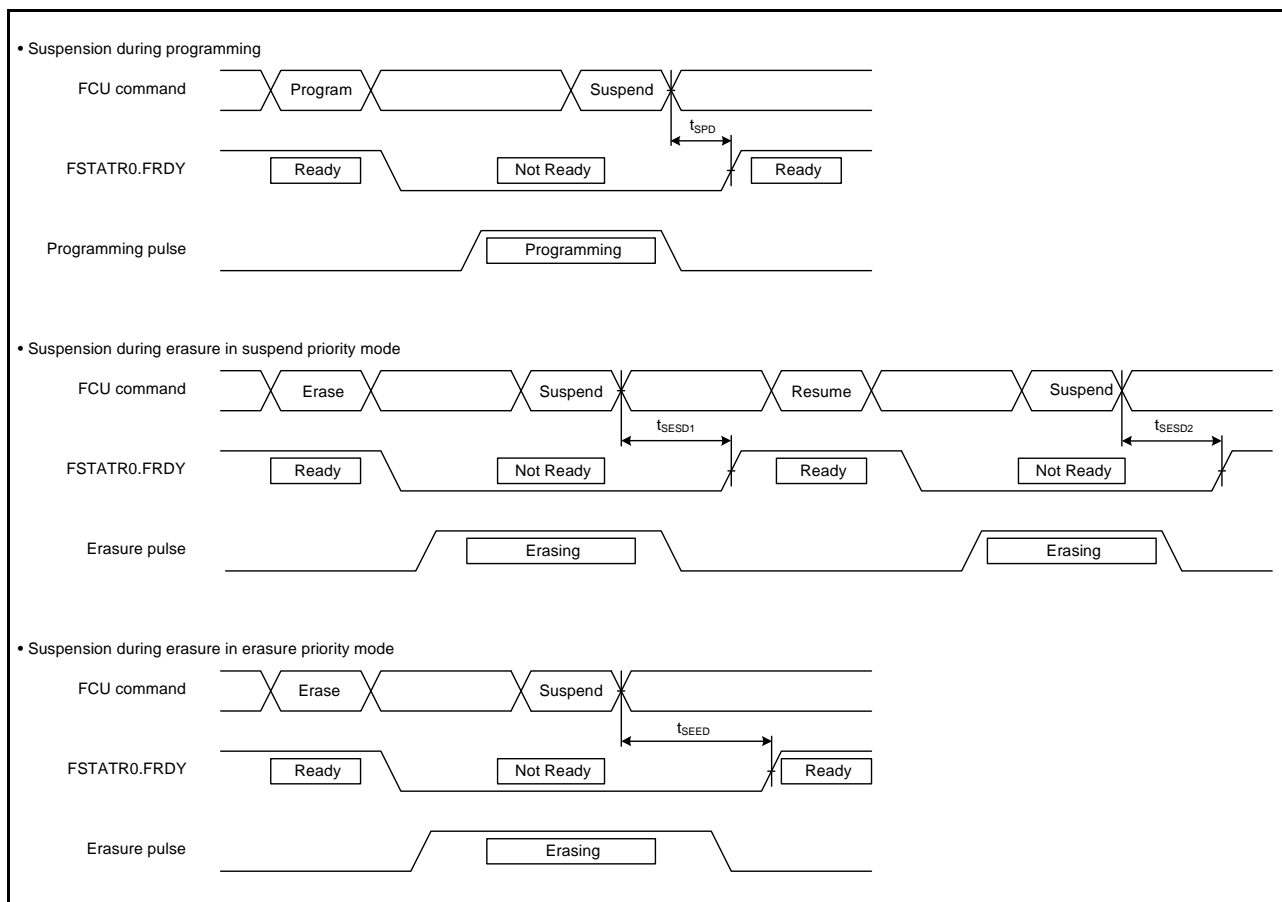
• Suspension during programming

FCU command

Program

Suspend

$t_{SPD}$

FSTATR0.FRDY

Ready

Not Ready

Ready

Programming pulse

Programming

• Suspension during erasure in suspend priority mode

FCU command

Erase

Suspend

Resume

Suspend

$t_{SESD1}$

$t_{SESD2}$

FSTATR0.FRDY

Ready

Not Ready

Ready

Not Ready

Erasure pulse

Erasing

Erasing

• Suspension during erasure in erasure priority mode

FCU command

Erase

Suspend

$t_{SEED}$

FSTATR0.FRDY

Ready

Not Ready

Ready

Erasure pulse

Erasing